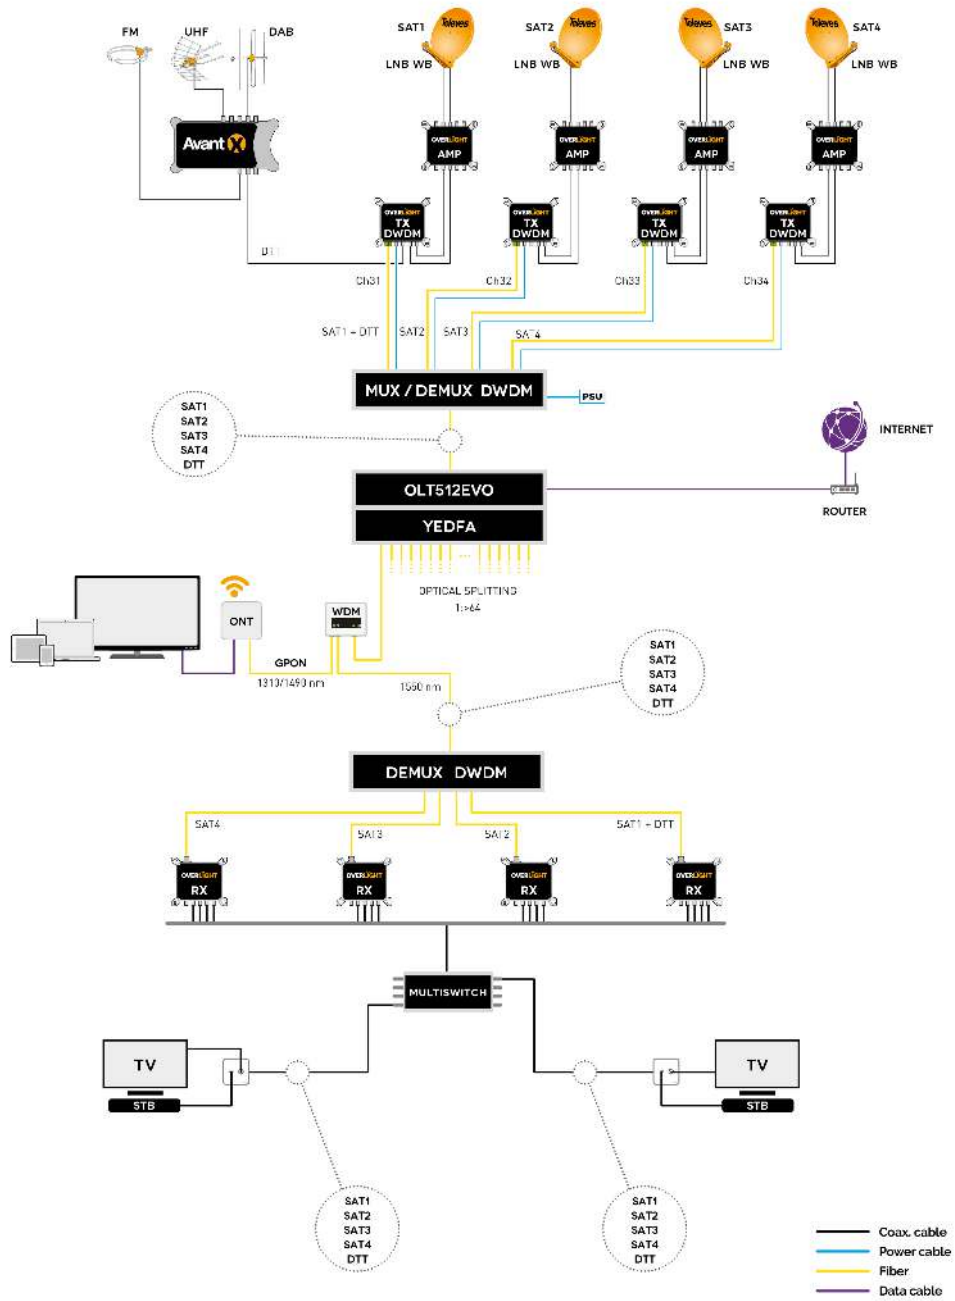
FM
UHF
DAB
Avant X
SAT1
Televes
LNB WB
SAT2
Televes
LNB WB
SAT3
Televes
LNB WB
SAT4
Televes
LNB WB
OVERLIGHT AMP
OVERLIGHT AMP
OVERLIGHT AMP
OVERLIGHT AMP
OVERLIGHT TX DWDM
OVERLIGHT TX DWDM
OVERLIGHT TX DWDM
OVERLIGHT TX DWDM
DTT
Ch31
Ch32
Ch33
Ch34
SAT1 + DTT
SAT2
SAT3
SAT4
MUX / DEMUX DWDM
PSU
SAT1
SAT2
SAT3
SAT4
DTT
INTERNET
OLT512EVO
YEDFA
ROUTER
OPTICAL SPLITTING
1:>64
ONT
WDM
GPON
1310/1490 nm
1550 nm
SAT1
SAT2
SAT3
SAT4
DTT
DEMUX DWDM
SAT4
SAT3
SAT2
SAT1 + DTT
OVERLIGHT RX
OVERLIGHT RX
OVERLIGHT RX
OVERLIGHT RX
MULTISWITCH
TV
STB
TV
STB
SAT1
SAT2
SAT3
SAT4
DTT
SAT1
SAT2
SAT3
SAT4
DTT
Coax. cable
Power cable
Fiber
Data cable